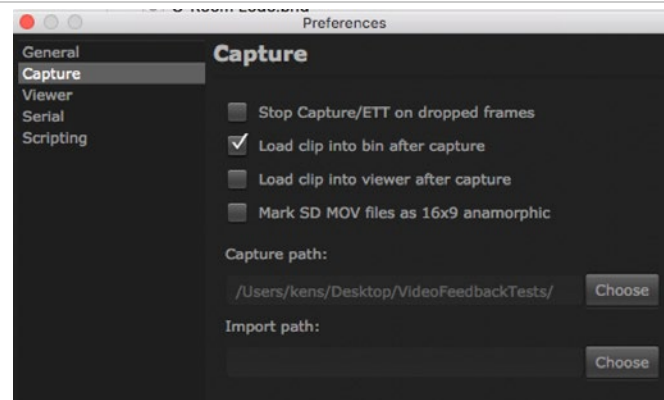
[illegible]

Preferences

General
Capture
Viewer
Serial
Scripting

Capture

Stop Capture/ETT on dropped frames

Load clip into bin after capture

Load clip into viewer after capture

Mark SD MOV files as 16x9 anamorphic

Capture path:

/Users/kens/Desktop/VideoFeedbackTests/

Choose

Import path:

Choose